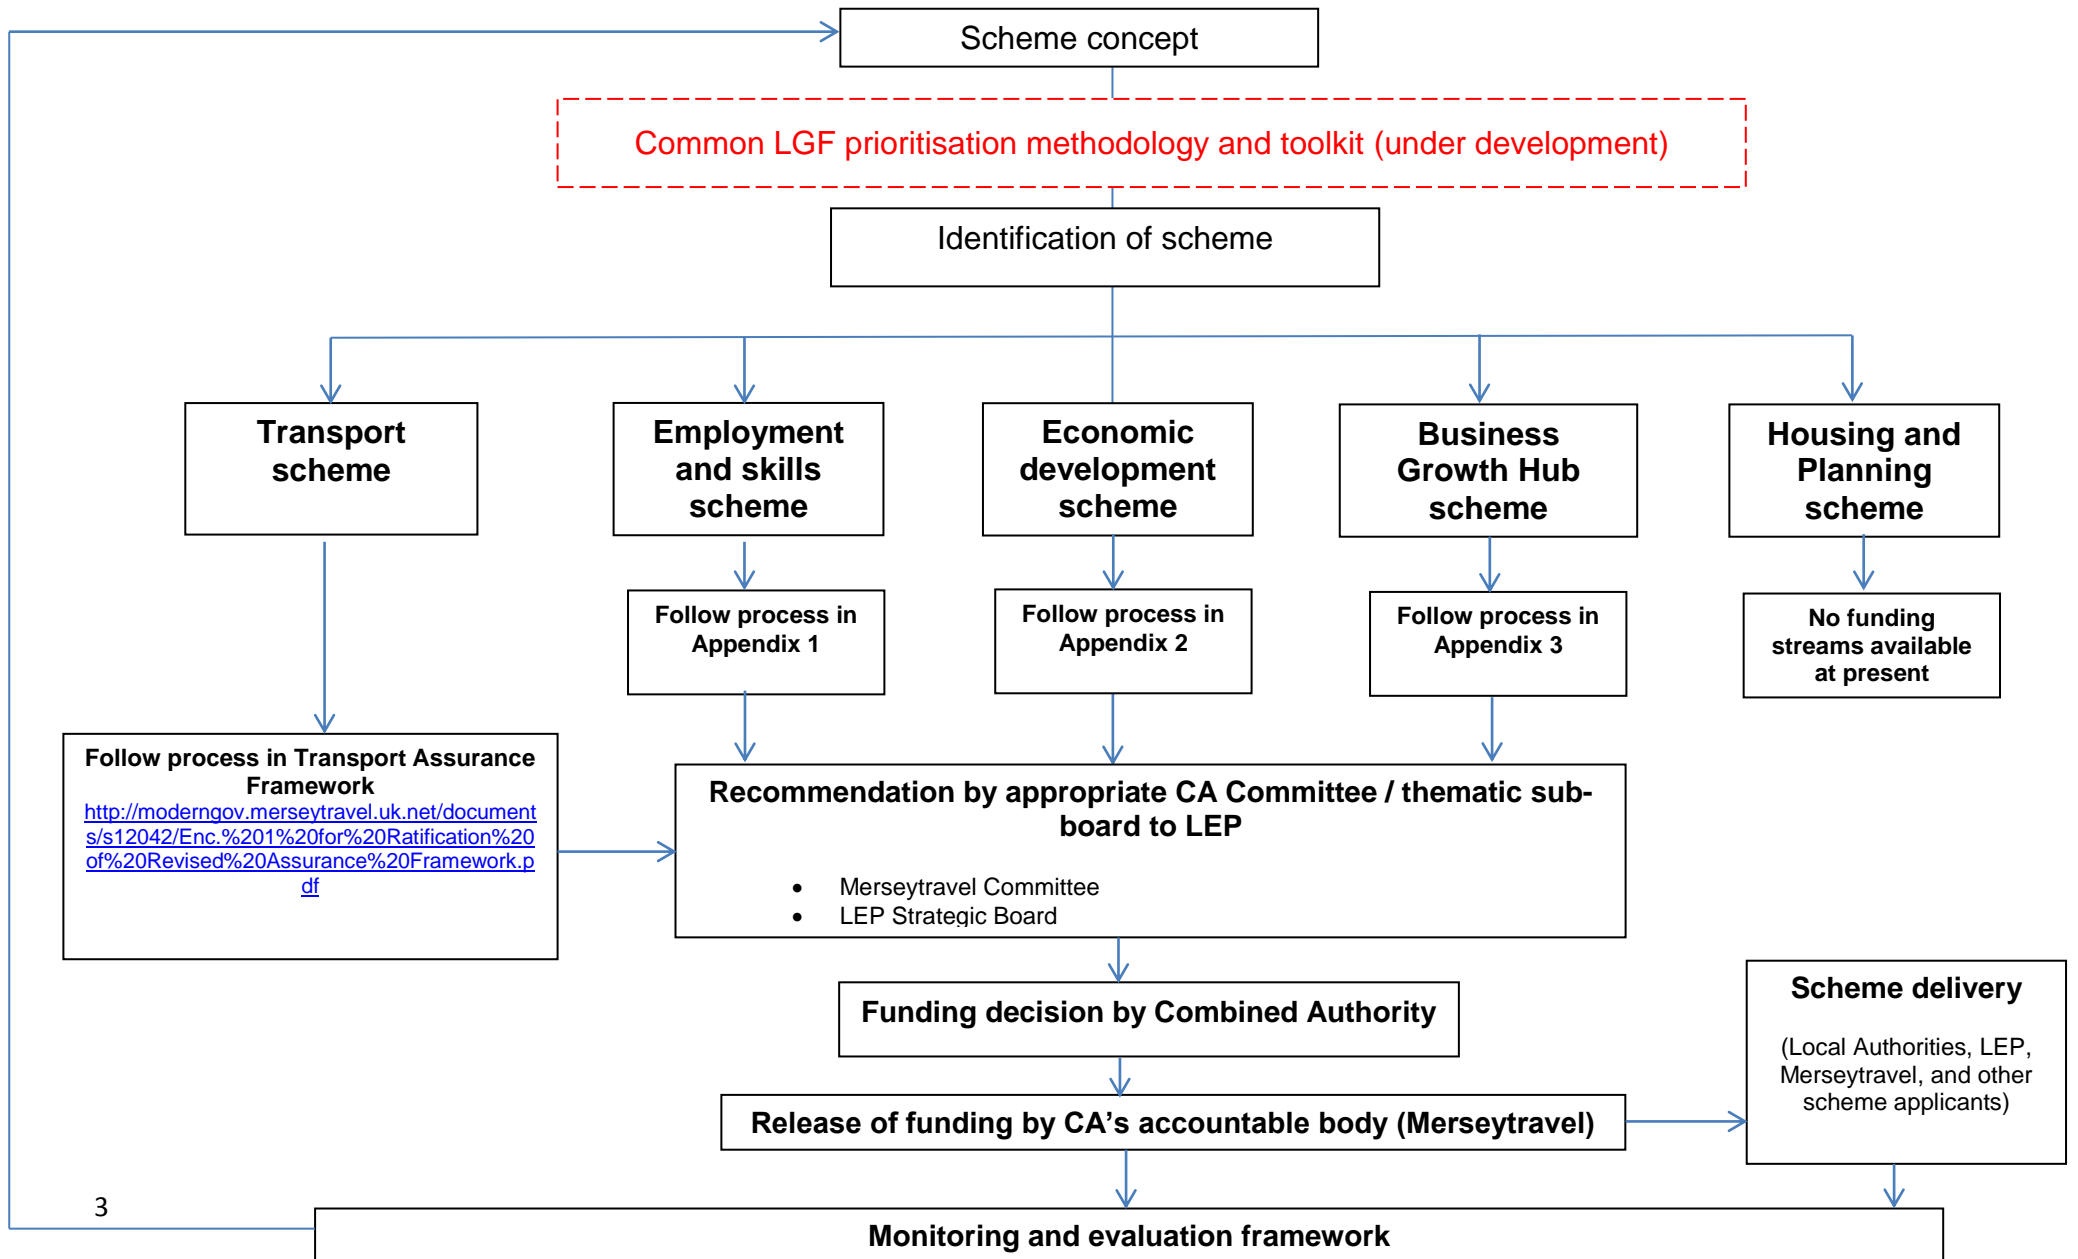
Scheme concept

Common LGF prioritisation methodology and toolkit (under development)

Identification of scheme

Transport scheme

Employment and skills scheme

Economic development scheme

Business Growth Hub scheme

Housing and Planning scheme

Follow process in Appendix 1

Follow process in Appendix 2

Follow process in Appendix 3

No funding streams available at present

Follow process in Transport Assurance Framework
http://moderngov.merseytravel.uk.net/documents/s12042/Enc.%201%20for%20Ratification%20of%20Revised%20Assurance%20Framework.pdf

Recommendation by appropriate CA Committee / thematic sub-board to LEP

- Merseytravel Committee
- LEP Strategic Board

Funding decision by Combined Authority

Scheme delivery

(Local Authorities, LEP, Merseytravel, and other scheme applicants)

Release of funding by CA’s accountable body (Merseytravel)

3

Monitoring and evaluation framework